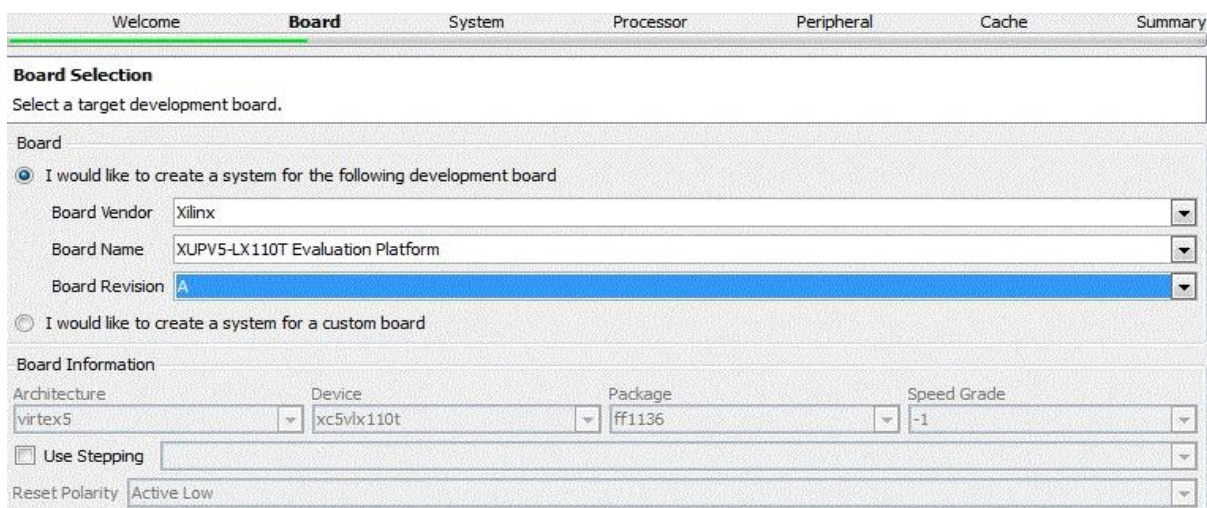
Welcome Board System Processor Peripheral Cache Summary

**Board Selection**
Select a target development board.

Board

I would like to create a system for the following development board

Board Vendor Xilinx

Board Name XUPV5-LX110T Evaluation Platform

Board Revision A

I would like to create a system for a custom board

Board Information

| Architecture | Device | Package | Speed Grade |
|---|---|---|---|
| virtex5 | xc5vlx110t | ff1136 | -1 |

Use Stepping

Reset Polarity Active Low